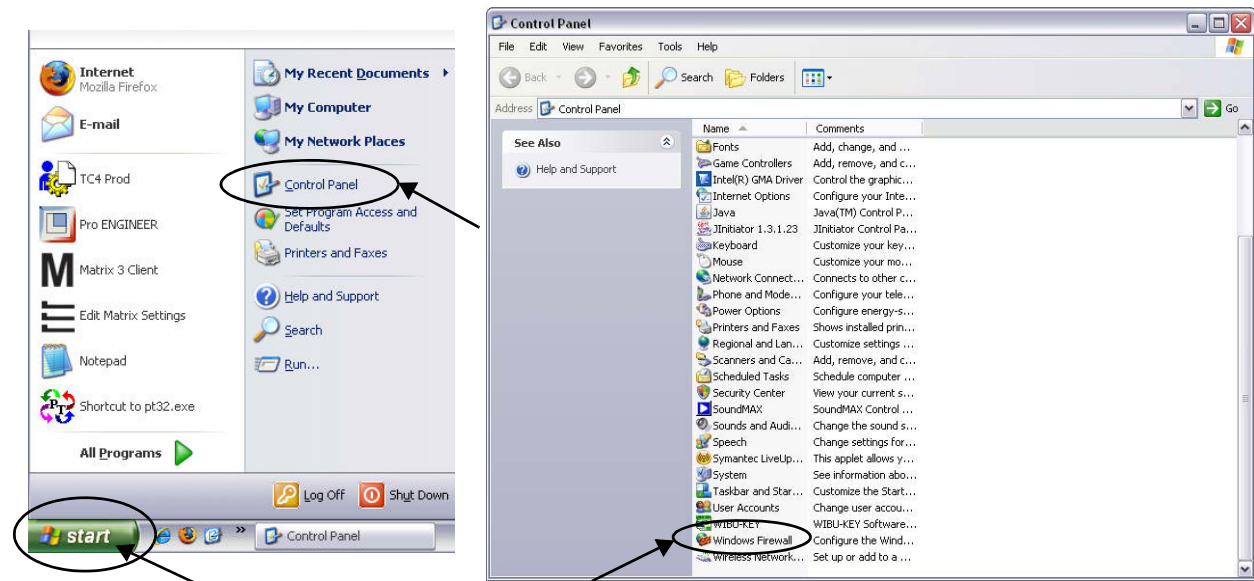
Internet
Mozilla Firefox

E-mail

TC4 Prod

Pro ENGINEER

Matrix 3 Client

Edit Matrix Settings

Notepad

Shortcut to pt32.exe

All Programs

My Recent Documents

My Computer

My Network Places

Control Panel

Set Program Access and Defaults

Printers and Faxes

Help and Support

Search

Run...

Log Off

Shut Down

start

Control Panel

Control Panel

File Edit View Favorites Tools Help

Back Search Folders

Address Control Panel

Go

See Also

Help and Support

| Name | Comments |
|---|---|
| Fonts | Add, change, and ... |
| Game Controllers | Add, remove, and c... |
| Intel(R) GMA Driver | Control the graphic... |
| Internet Options | Configure your Inte... |
| Java | Java(TM) Control P... |
| JInitiator 1.3.1.23 | JInitiator Control Pa... |
| Keyboard | Customize your key... |
| Mouse | Customize your mo... |
| Network Connect... | Connects to other c... |
| Phone and Mode... | Configure your tele... |
| Power Options | Configure energy-s... |
| Printers and Faxes | Shows installed prin... |
| Regional and Lan... | Customize settings ... |
| Scanners and Ca... | Add, remove, and c... |
| Scheduled Tasks | Schedule computer ... |
| Security Center | View your current s... |
| SoundMAX | SoundMAX Control ... |
| Sounds and Audi... | Change the sound s... |
| Speech | Change settings for... |
| Symantec LiveUp... | This applet allows y... |
| System | See information abo... |
| Taskbar and Star... | Customize the Start... |
| User Accounts | Change user accou... |
| WIBU-KEY | WIBU-KEY Software... |
| Windows Firewall | Configure the Wind... |
| Wireless Network... | Set up or add to a ... |